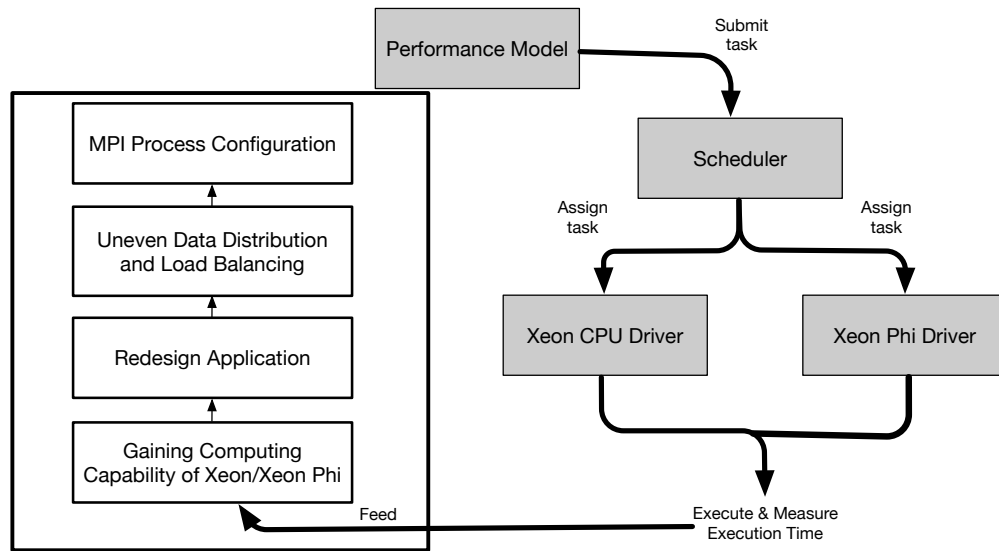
Performance Model

Submit task

MPI Process Configuration

Uneven Data Distribution and Load Balancing

Redesign Application

Gaining Computing Capability of Xeon/Xeon Phi

Scheduler

Assign task

Assign task

Xeon CPU Driver

Xeon Phi Driver

Feed

Execute & Measure Execution Time